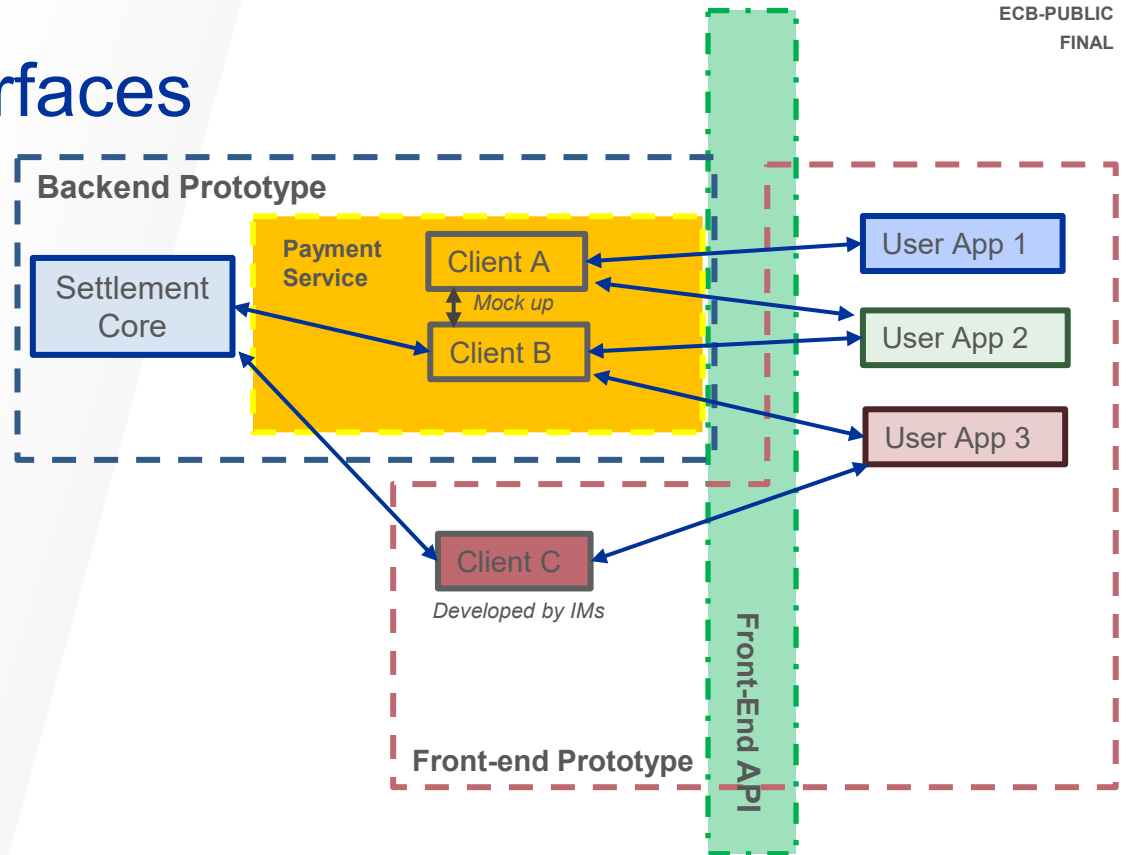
ECB-PUBLIC
FINAL

rfaces

Backend Prototype

Settlement Core

Payment Service

Client A

Mock up

Client B

User App 1

User App 2

User App 3

Client C

Developed by IMs

Front-end Prototype

Front-End API